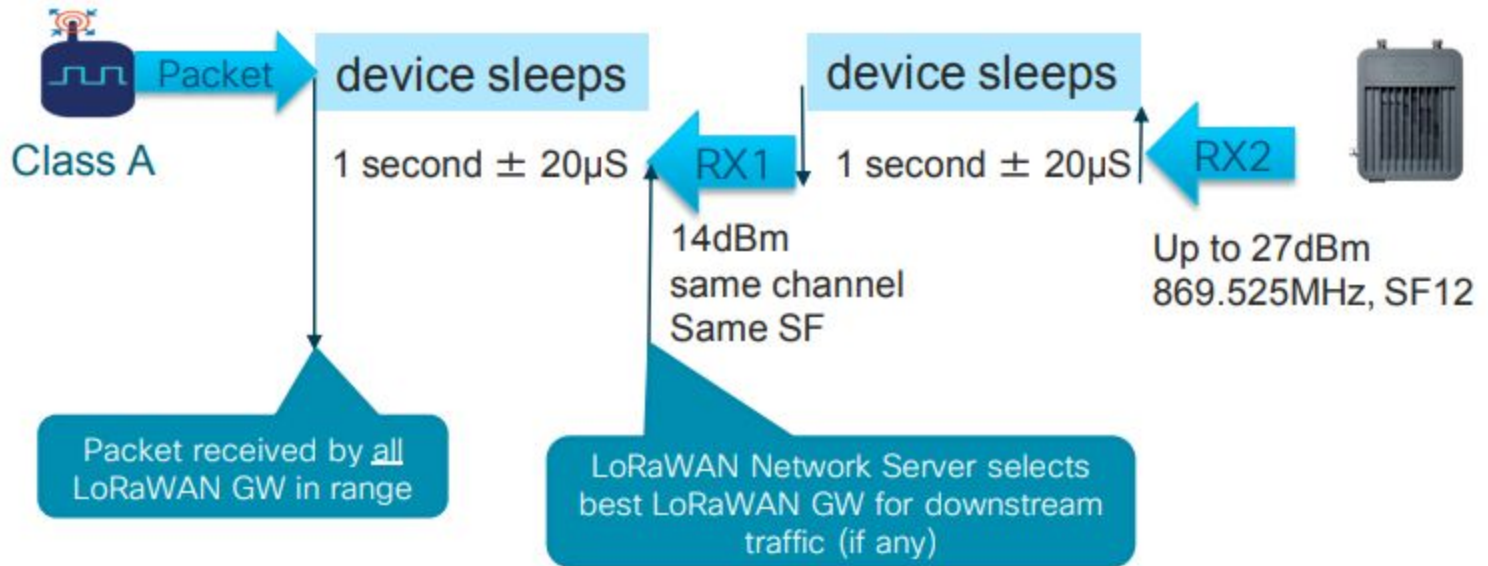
Packet

device sleeps

device sleeps

Class A

1 second ± 20µS

RX1

1 second ± 20µS

RX2

14dBm
same channel
Same SF

Up to 27dBm
869.525MHz, SF12

Packet received by all LoRaWAN GW in range

LoRaWAN Network Server selects best LoRaWAN GW for downstream traffic (if any)